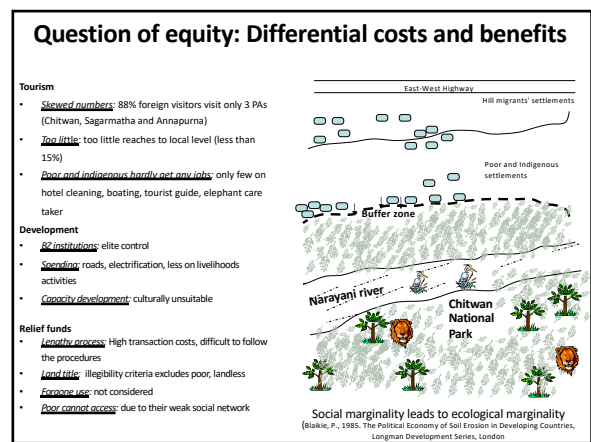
Question of equity: Differential costs and benefits

Tourism

- Skewed numbers: 88% foreign visitors visit only 3 PAs (Chitwan, Sagarmatha and Annapurna)
- Too little: too little reaches to local level (less than 15%)
- Poor and indigenous hardly get any jobs: only few on hotel cleaning, boating, tourist guide, elephant care taker

Development

- BZ institutions: elite control
- Spending: roads, electrification, less on livelihoods activities
- Capacity development: culturally unsuitable

Relief funds

- Lengthy process: High transaction costs, difficult to follow the procedures
- Land title: illegibility criteria excludes poor, landless
- Forgone use: not considered
- Poor cannot access: due to their weak social network

East-West Highway

Hill migrants' settlements

Poor and Indigenous settlements

Buffer zone

Narayani river

Chitwan National Park

Social marginality leads to ecological marginality
(Blaikie, P., 1985. The Political Economy of Soil Erosion in Developing Countries, Longman Development Series, London